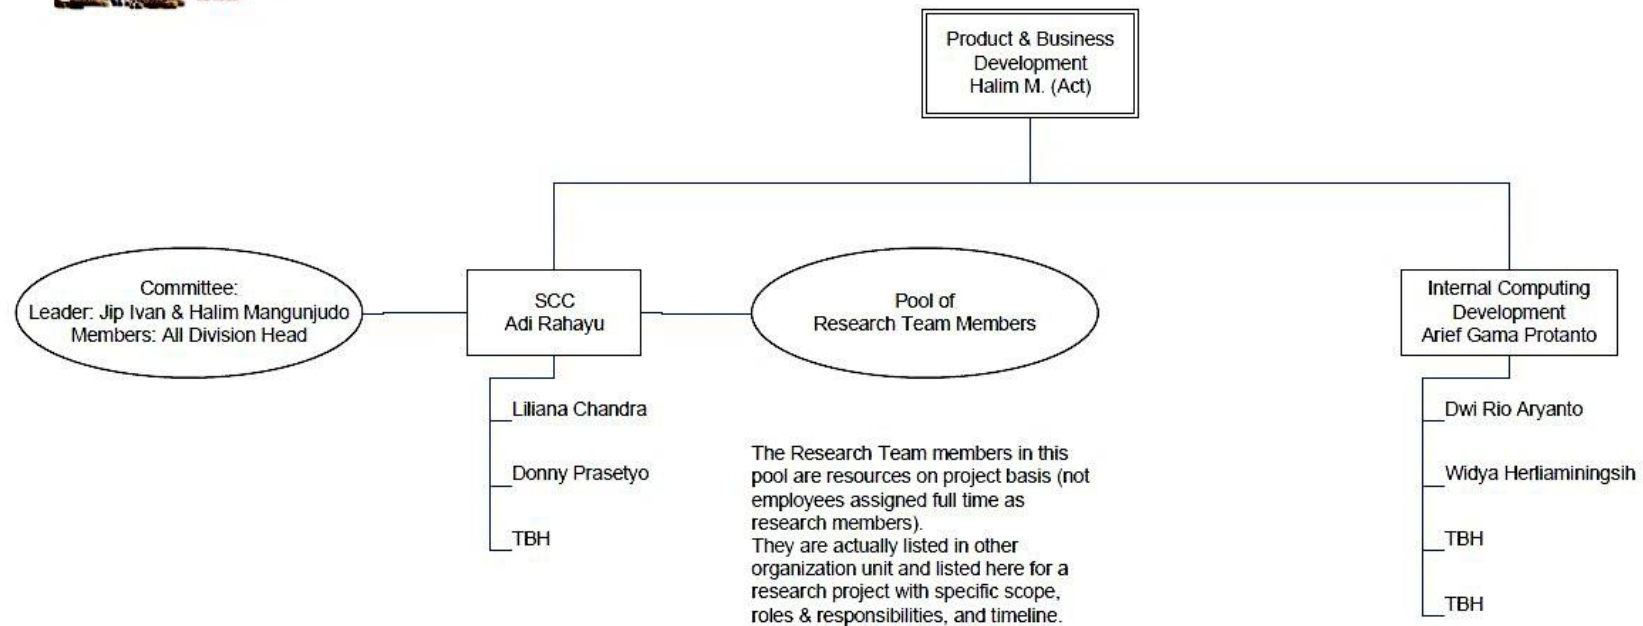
Product & Business Development
Halim M. (Act)

Committee:
Leader: Jip Ivan & Halim Mangunjudo
Members: All Division Head

SCC
Adi Rahayu

Liliana Chandra

Donny Prasetyo

TBH

Pool of
Research Team Members

The Research Team members in this pool are resources on project basis (not employees assigned full time as research members).
They are actually listed in other organization unit and listed here for a research project with specific scope, roles & responsibilities, and timeline.

Internal Computing Development
Arief Gama Protanto

Dwi Rio Aryanto

Widya Herliaminingsih

TBH

TBH